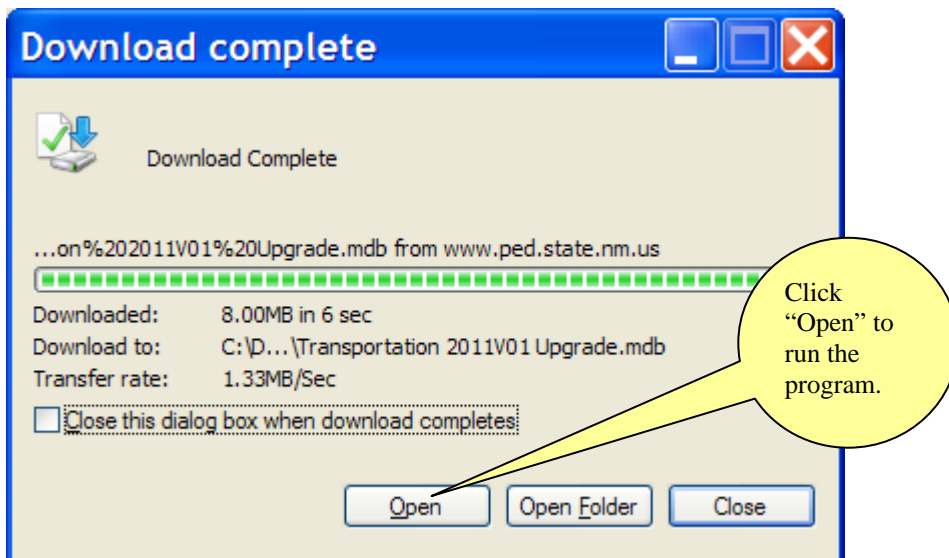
Download complete

Download Complete

...on%202011V01%20Upgrade.mdb from www.ped.state.nm.us

Downloaded: 8.00MB in 6 sec
Download to: C:\D...\Transportation 2011V01 Upgrade.mdb
Transfer rate: 1.33MB/Sec

Close this dialog box when download completes

Click "Open" to run the program.

Open
Open Folder
Close